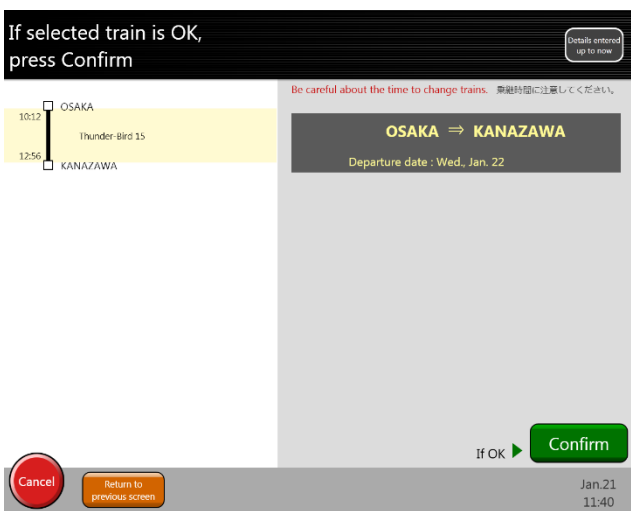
If selected train is OK, press Confirm

Details entered up to now

OSAKA
10:12
Thunder-Bird 15
12:56
KANAZAWA

Be careful about the time to change trains. 乗継時間に注意してください。

OSAKA ⇒ KANAZAWA

Departure date : Wed., Jan. 22

If OK

Confirm

Cancel

Return to previous screen

Jan.21
11:40